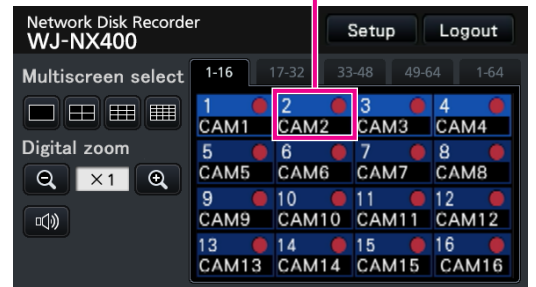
Network Disk Recorder
WJ-NX400

Setup Logout

Multiscreen select

Digital zoom

×1

1-16 17-32 33-48 49-64 1-64

| 1 CAM1 | 2 CAM2 | 3 CAM3 | 4 CAM4 |
|---|---|---|---|
| 5 CAM5 | 6 CAM6 | 7 CAM7 | 8 CAM8 |
| 9 CAM9 | 10 CAM10 | 11 CAM11 | 12 CAM12 |
| 13 CAM13 | 14 CAM14 | 15 CAM15 | 16 CAM16 |